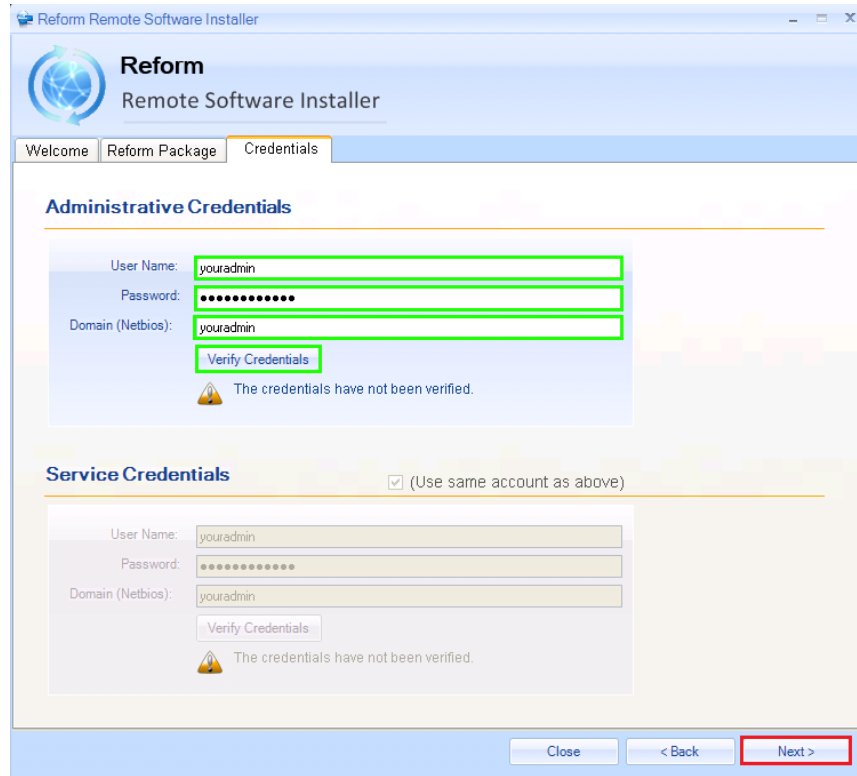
Reform Remote Software Installer

Reform
Remote Software Installer

Welcome | Reform Package | Credentials

Administrative Credentials

User Name: youradmin
Password: ●●●●●●●●●●●●
Domain (Netbios): youradmin
Verify Credentials
The credentials have not been verified.

Service Credentials
(Use same account as above)

User Name: youradmin
Password: ●●●●●●●●●●●●
Domain (Netbios): youradmin
Verify Credentials
The credentials have not been verified.

Close | < Back | Next >